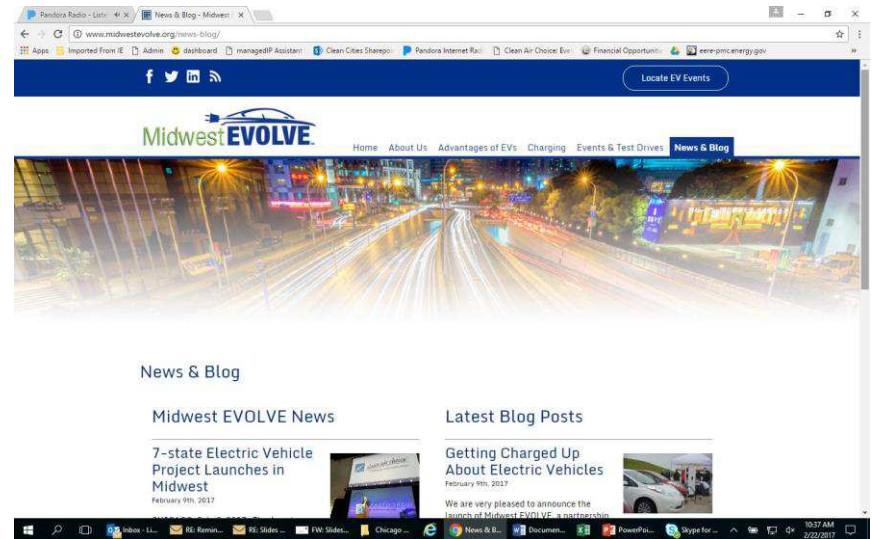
Pandora Radio - Liste
News & Blog - Midwest

www.midwestevolve.org/news-blog/

Apps Imported From IE Admin dashboard managedIP Assistant Clean Cities Sharepo Pandora Internet Rad Clean Air Choice: Eve Financial Opportuniti eere-pmc.energy.gov

Locate EV Events

MidwestEVOLVE

Home About Us Advantages of EVs Charging Events & Test Drives News & Blog

News & Blog

Midwest EVOLVE News

7-state Electric Vehicle Project Launches in Midwest
February 9th, 2017

Latest Blog Posts

Getting Charged Up About Electric Vehicles
February 9th, 2017

We are very pleased to announce the launch of Midwest EVOLVE, a partnership

Inbox - Li... RE: Remin... RE: Slides ... FW: Slides... Chicago ... News & B... Documen... PowerPoi... Skype for ...

10:37 AM
2/22/2017